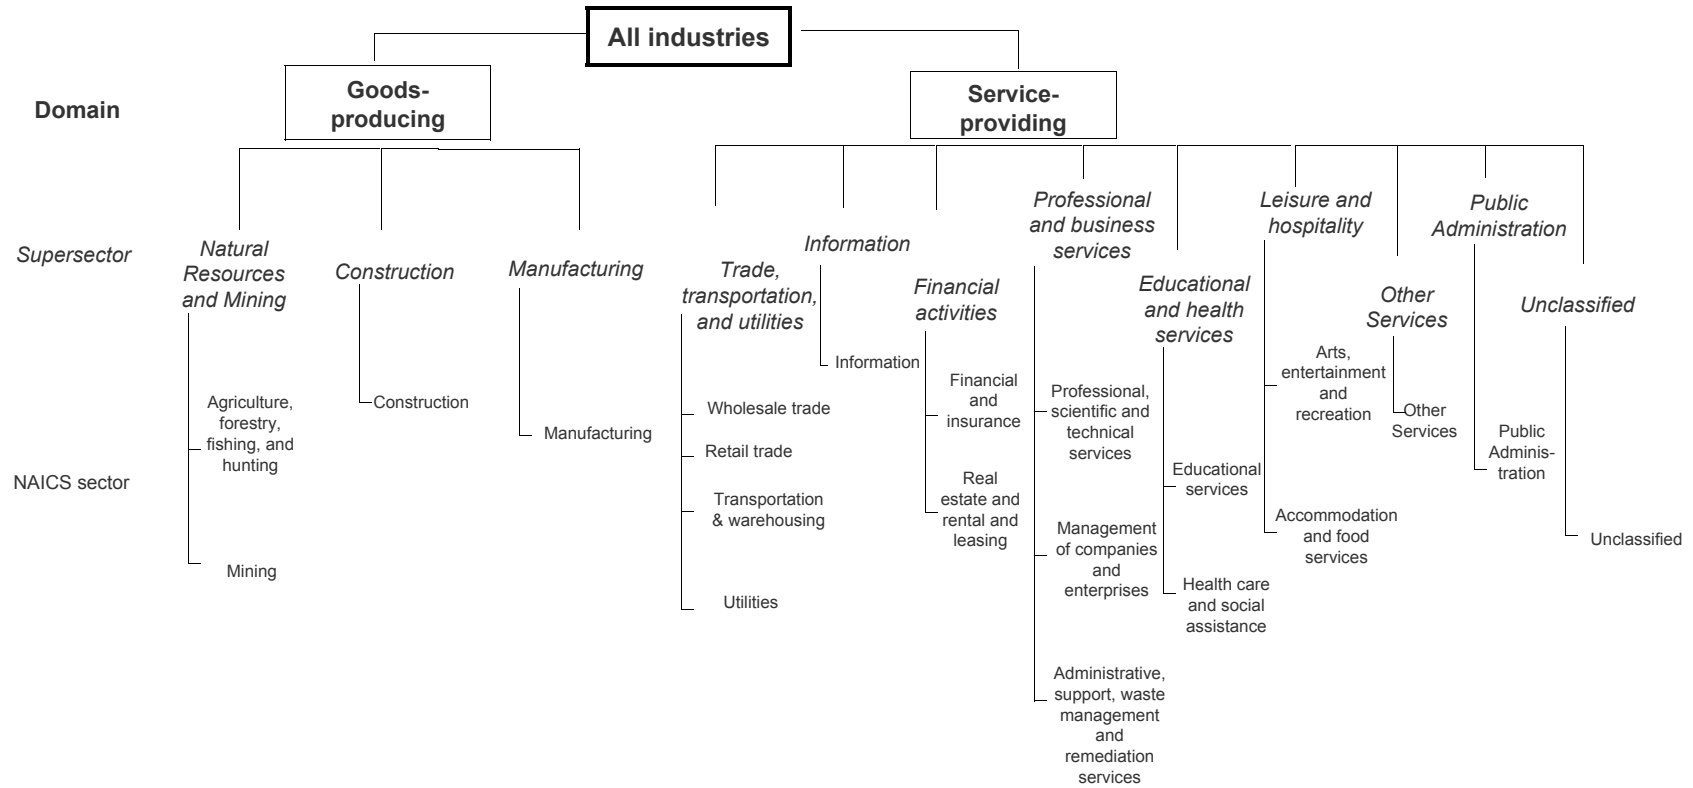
All industries

Domain

Goods-producing

Service-providing

Supersector

Natural Resources and Mining

Construction

Manufacturing

Trade, transportation, and utilities

Information

Financial activities

Professional and business services

Educational and health services

Leisure and hospitality

Other Services

Public Administration

Unclassified

NAICS sector

Agriculture, forestry, fishing, and hunting

Mining

Construction

Manufacturing

Wholesale trade

Retail trade

Transportation & warehousing

Utilities

Information

Financial and insurance

Real estate and rental and leasing

Professional, scientific and technical services

Management of companies and enterprises

Administrative, support, waste management and remediation services

Educational services

Health care and social assistance

Arts, entertainment and recreation

Accommodation and food services

Other Services

Public Administration

Unclassified